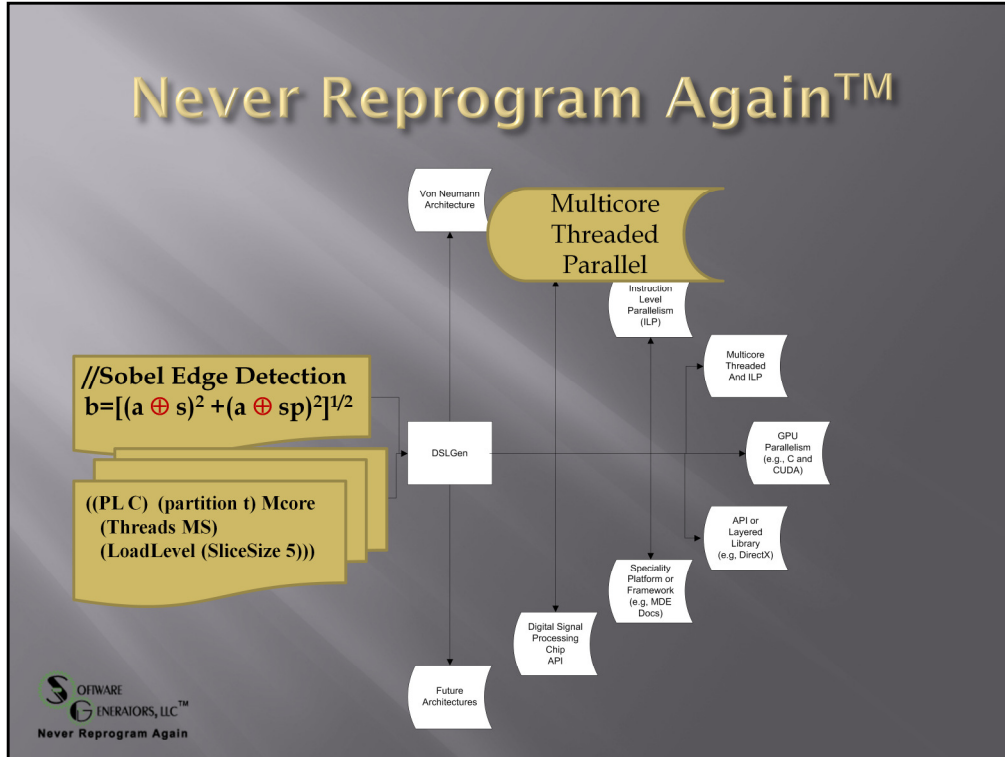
Never Reprogram Again™

Von Neumann Architecture

Multicore Threaded Parallel

Instruction Level Parallelism (ILP)

Multicore Threaded And ILP

//Sobel Edge Detection
$b=[(a \oplus s)^2 +(a \oplus sp)^2]^{1/2}$

DSLGen

GPU Parallelism (e.g., C and CUDA)

((PL C) (partition t) Mcore (Threads MS) (LoadLevel (SliceSize 5)))

API or Layered Library (e.g, DirectX)

Speciality Platform or Framework (e.g, MDE Docs)

Digital Signal Processing Chip API

Future Architectures

SOFTWARE GENERATORS, LLC™
Never Reprogram Again